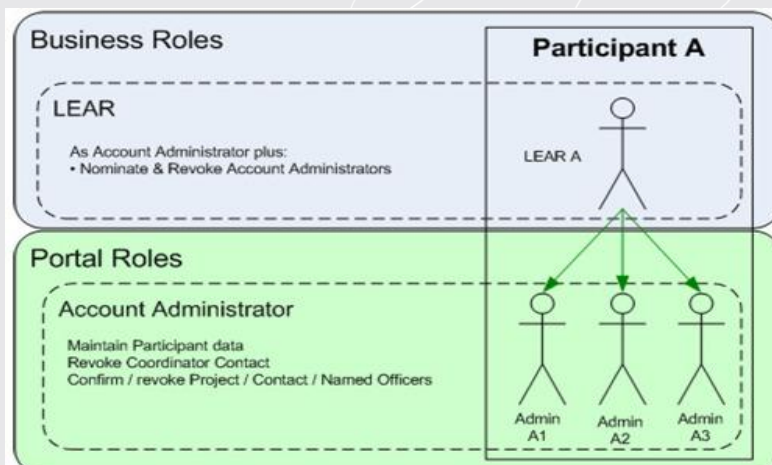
Business Roles

Participant A

LEAR

As Account Administrator plus:
• Nominate & Revoke Account Administrators

LEAR A

Portal Roles

Account Administrator

Maintain Participant data
Revoke Coordinator Contact
Confirm / revoke Project / Contact / Named Officers

Admin A1

Admin A2

Admin A3